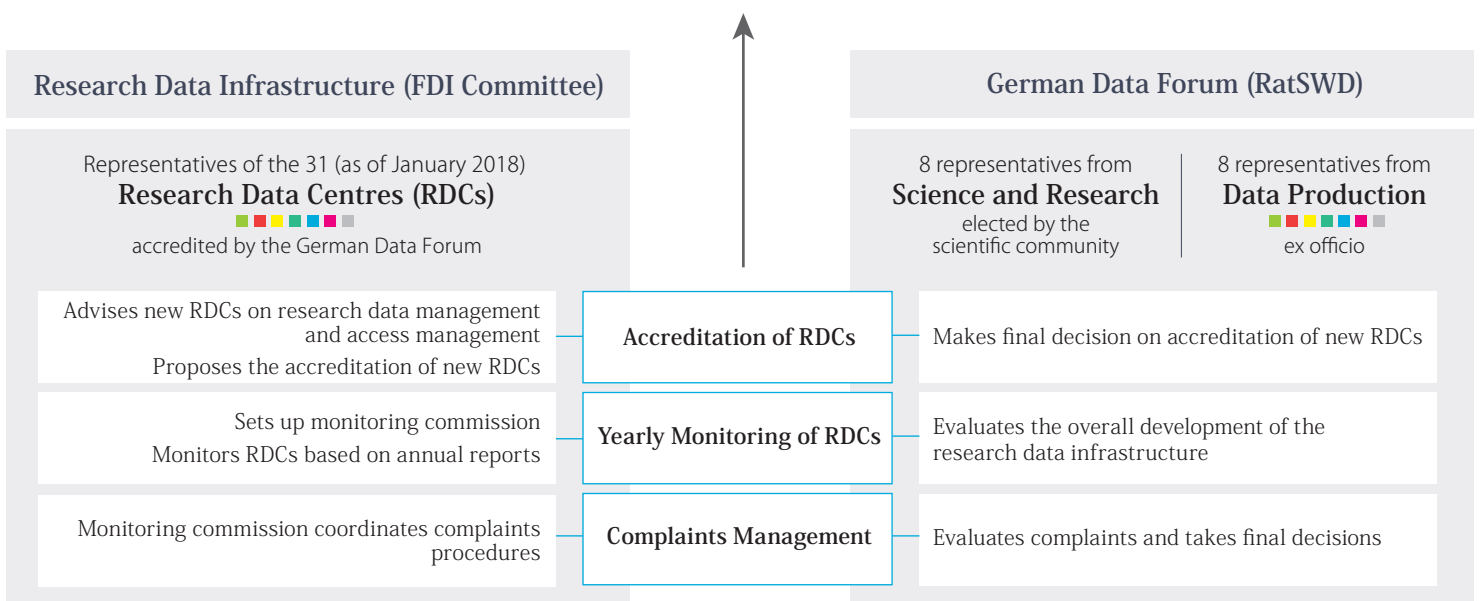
Research Data Infrastructure (FDI Committee)

Representatives of the 31 (as of January 2018)
Research Data Centres (RDCs)
accredited by the German Data Forum

German Data Forum (RatSWD)

8 representatives from
Science and Research
elected by the scientific community

8 representatives from
Data Production
ex officio

Advises new RDCs on research data management and access management

Proposes the accreditation of new RDCs

Accreditation of RDCs

Makes final decision on accreditation of new RDCs

Sets up monitoring commission

Monitors RDCs based on annual reports

Yearly Monitoring of RDCs

Evaluates the overall development of the research data infrastructure

Monitoring commission coordinates complaints procedures

Complaints Management

Evaluates complaints and takes final decisions